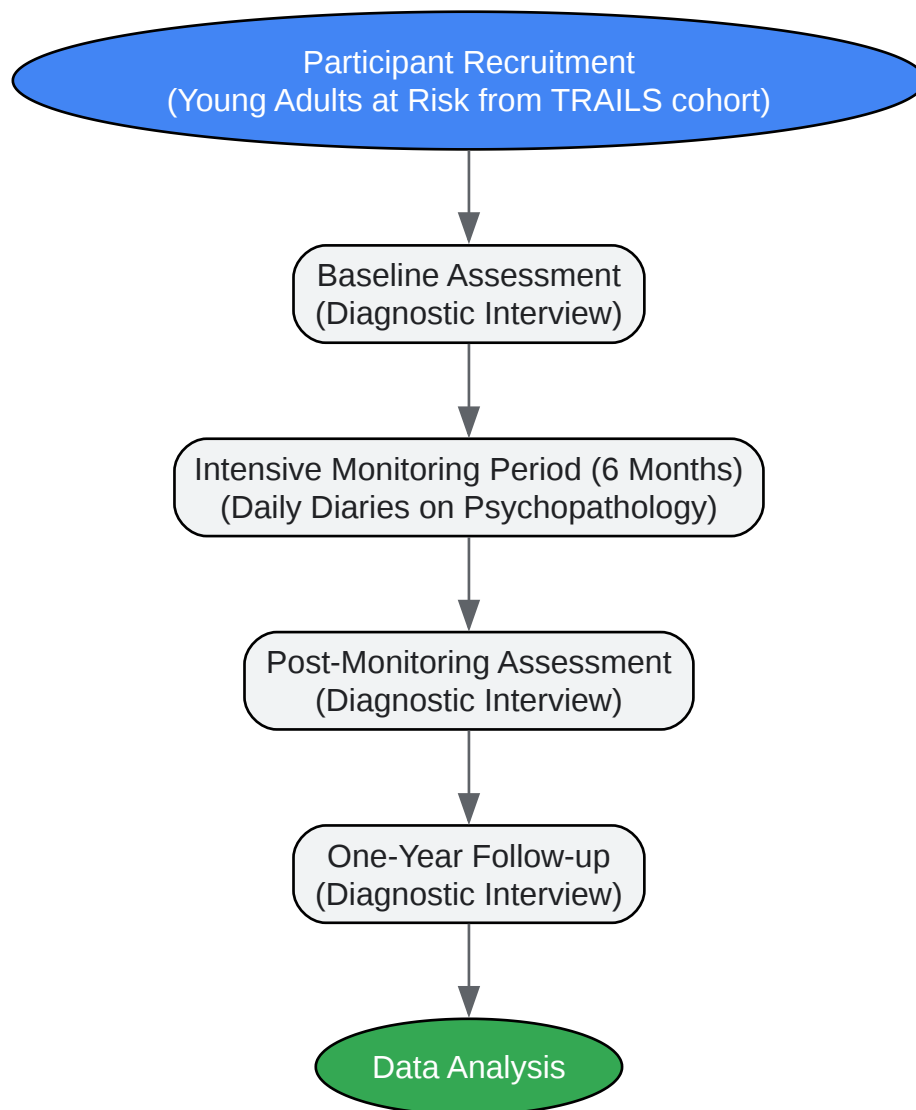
Participant Recruitment
(Young Adults at Risk from TRAILS cohort)

Baseline Assessment
(Diagnostic Interview)

Intensive Monitoring Period (6 Months)
(Daily Diaries on Psychopathology)

Post-Monitoring Assessment
(Diagnostic Interview)

One-Year Follow-up
(Diagnostic Interview)

Data Analysis